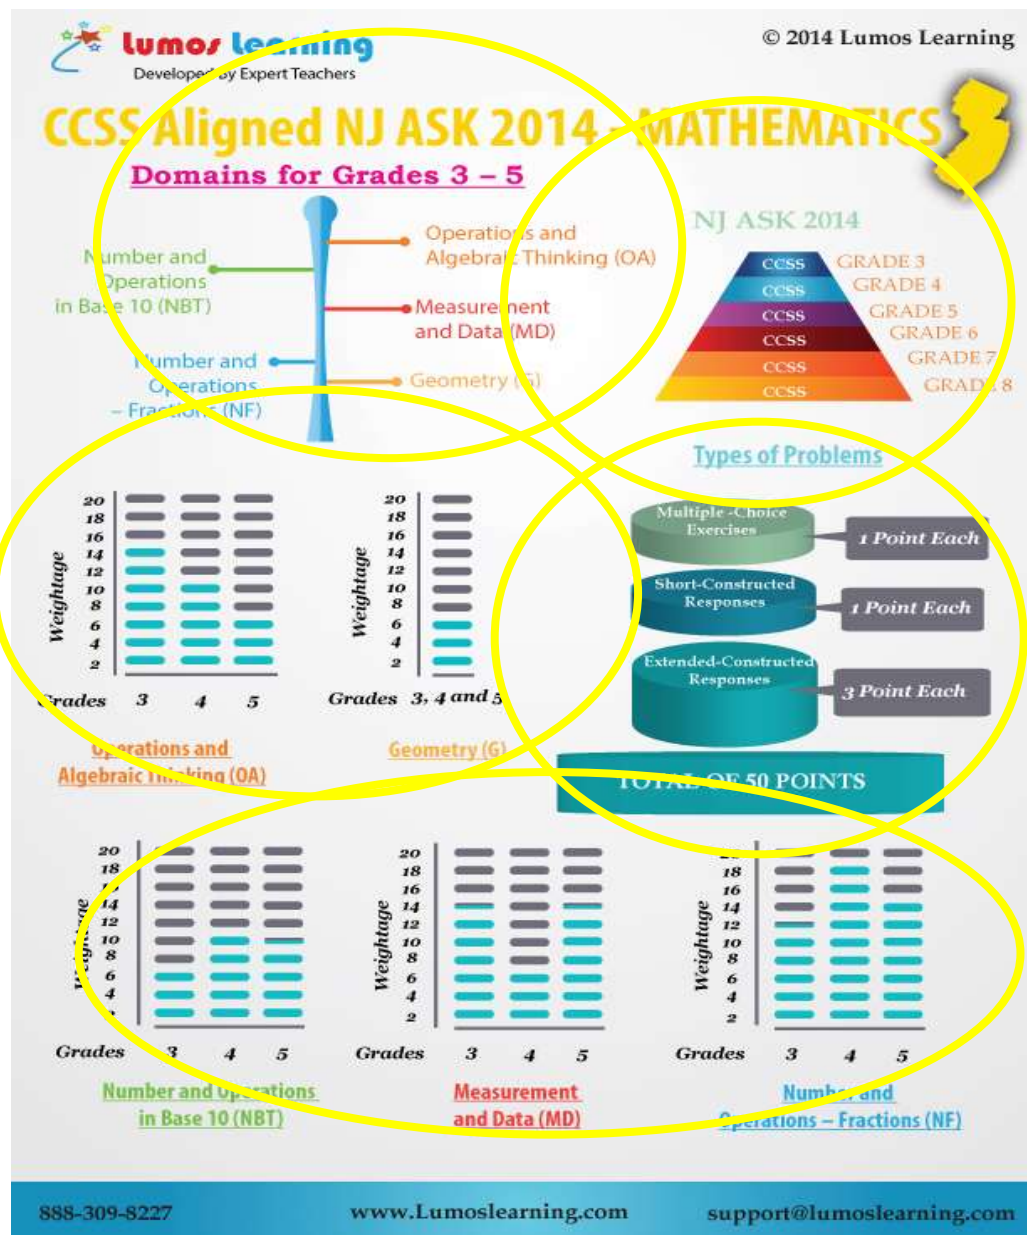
lumos learning
Developed by Expert Teachers

© 2014 Lumos Learning

CCSS Aligned NJ ASK 2014 - MATHEMATICS

Domains for Grades 3 – 5

Number and Operations in Base 10 (NBT)

Operations and Algebraic Thinking (OA)

Measurement and Data (MD)

Number and Operations – Fractions (NF)

Geometry (G)

NJ ASK 2014

CCSS GRADE 3
CCSS GRADE 4
CCSS GRADE 5
CCSS GRADE 6
CCSS GRADE 7
CCSS GRADE 8

Types of Problems

Multiple -Choice Exercises — 1 Point Each
Short-Constructed Responses — 1 Point Each
Extended-Constructed Responses — 3 Point Each

TOTAL OF 50 POINTS

20 18 16 14 12 10 8 6 4 2
Weightage
Grades 3 4 5
Operations and Algebraic Thinking (OA)

20 18 16 14 12 10 8 6 4 2
Weightage
Grades 3, 4 and 5
Geometry (G)

20 18 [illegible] 14 12 10 8 6 4 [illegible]
Weightage
Grades 3 4 5
Number and Operations in Base 10 (NBT)

20 18 16 14 12 10 8 6 4 2
Weightage
Grades 3 4 5
Measurement and Data (MD)

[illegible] 18 16 14 12 10 8 6 4 2
Weightage
Grades 3 4 5
Number and Operations – Fractions (NF)

888-309-8227    www.Lumoslearning.com    support@lumoslearning.com